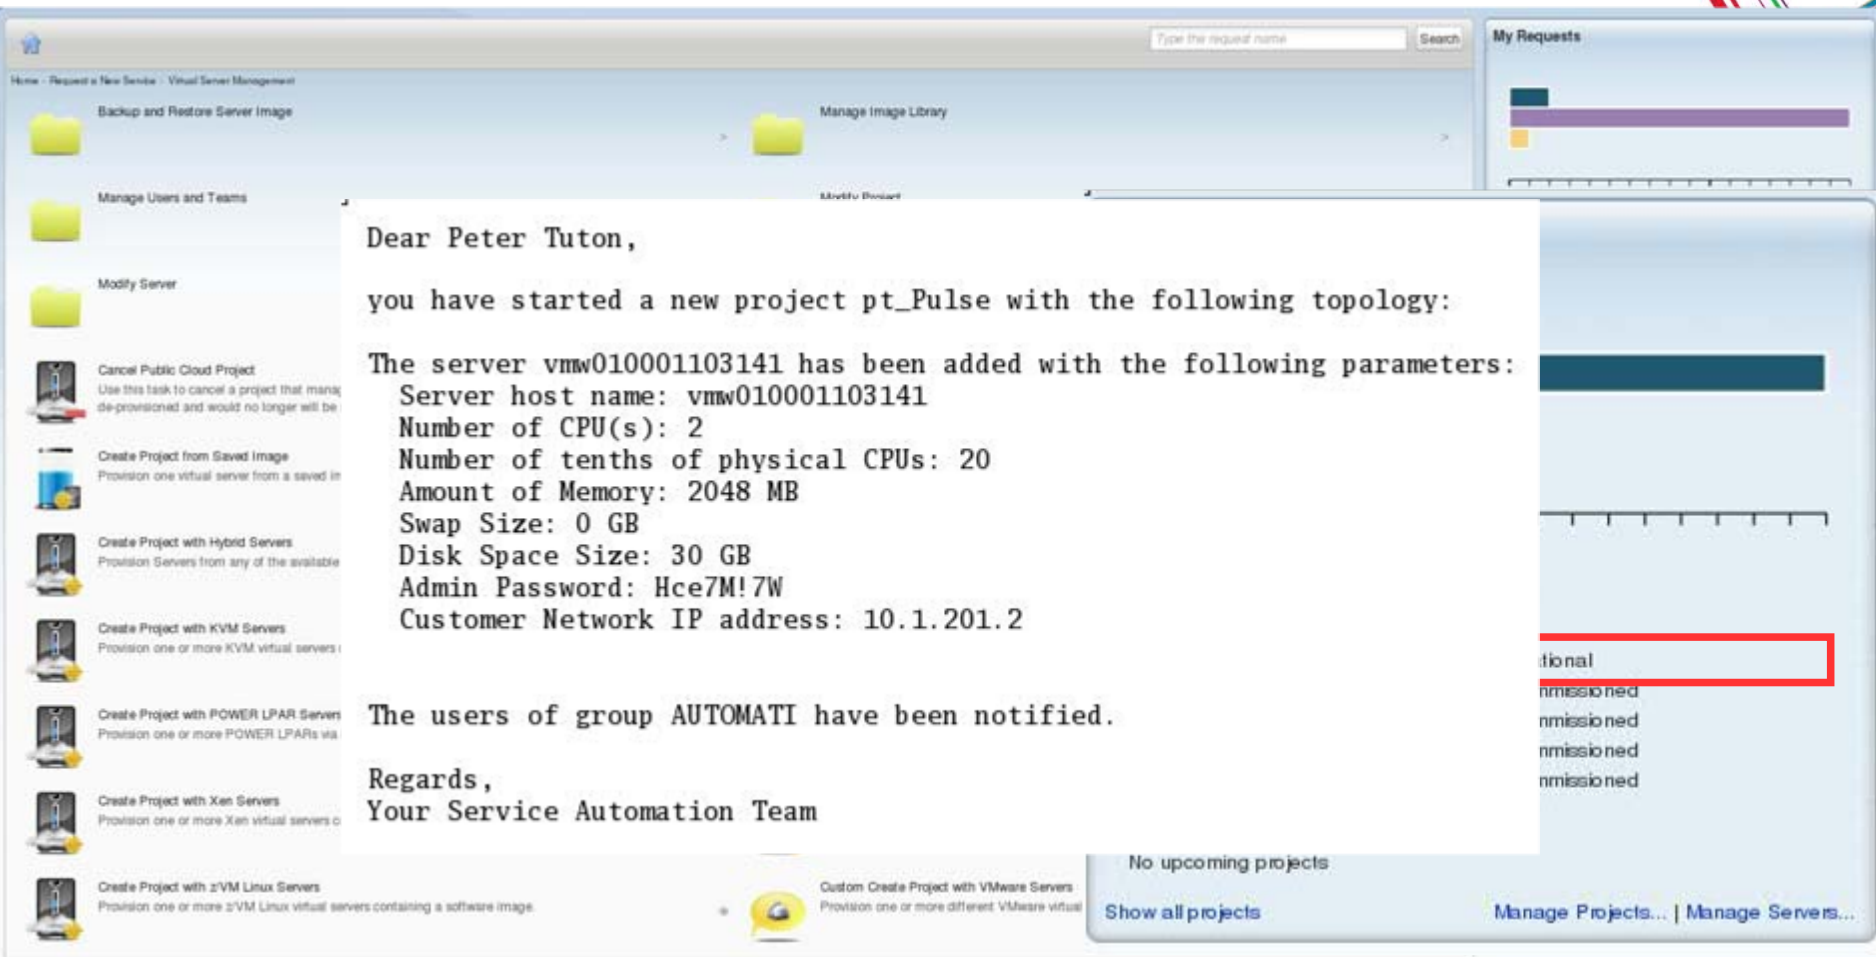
Type the request name Search

My Requests

Home · Request a New Service · Virtual Server Management

Backup and Restore Server Image

Manage Image Library

Manage Users and Teams

Modify Project

Modify Server

Cancel Public Cloud Project
Use this task to cancel a project that mana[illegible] de-provisioned and would no longer will be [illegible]

Create Project from Saved Image
Provision one virtual server from a saved im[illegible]

Create Project with Hybrid Servers
Provision Servers from any of the available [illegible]

Create Project with KVM Servers
Provision one or more KVM virtual servers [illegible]

Create Project with POWER LPAR Servers
Provision one or more POWER LPARs via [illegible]

Create Project with Xen Servers
Provision one or more Xen virtual servers c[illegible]

Create Project with z/VM Linux Servers
Provision one or more z/VM Linux virtual servers containing a software image

Custom Create Project with VMware Servers
Provision one or more different VMware virtual

Dear Peter Tuton,

you have started a new project pt_Pulse with the following topology:

The server vmw010001103141 has been added with the following parameters:
Server host name: vmw010001103141
Number of CPU(s): 2
Number of tenths of physical CPUs: 20
Amount of Memory: 2048 MB
Swap Size: 0 GB
Disk Space Size: 30 GB
Admin Password: Hce7M!7W
Customer Network IP address: 10.1.201.2

The users of group AUTOMATI have been notified.

Regards,
Your Service Automation Team

tional
nmissioned
nmissioned
nmissioned
nmissioned

No upcoming projects

Show all projects

Manage Projects... | Manage Servers...